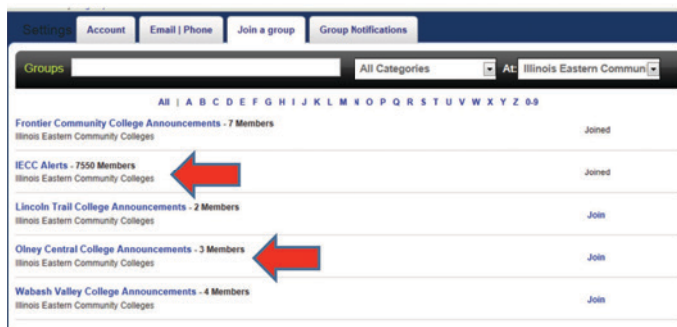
Settings Account Email | Phone Join a group Group Notifications

Groups All Categories At: Illinois Eastern Commun

All | A B C D E F G H I J K L M N O P Q R S T U V W X Y Z 0-9

Frontier Community College Announcements - 7 Members
Illinois Eastern Community Colleges
Joined

IECC Alerts - 7550 Members
Illinois Eastern Community Colleges
Joined

Lincoln Trail College Announcements - 2 Members
Illinois Eastern Community Colleges
Join

Olney Central College Announcements - 3 Members
Illinois Eastern Community Colleges
Join

Wabash Valley College Announcements - 4 Members
Illinois Eastern Community Colleges
Join